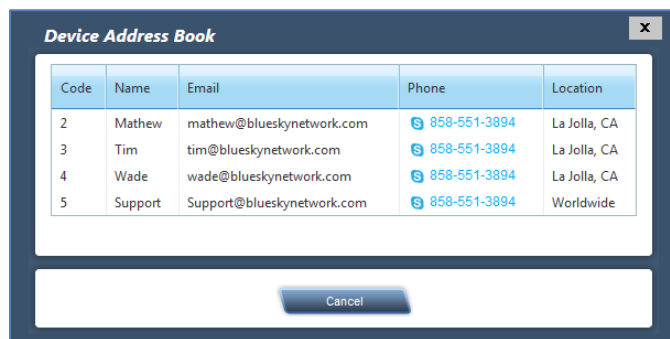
Device Address Book

x

| Code | Name | Email | Phone | Location |
|---|---|---|---|---|
| 2 | Mathew | mathew@blueskynetwork.com | 858-551-3894 | La Jolla, CA |
| 3 | Tim | tim@blueskynetwork.com | 858-551-3894 | La Jolla, CA |
| 4 | Wade | wade@blueskynetwork.com | 858-551-3894 | La Jolla, CA |
| 5 | Support | Support@blueskynetwork.com | 858-551-3894 | Worldwide |

Cancel